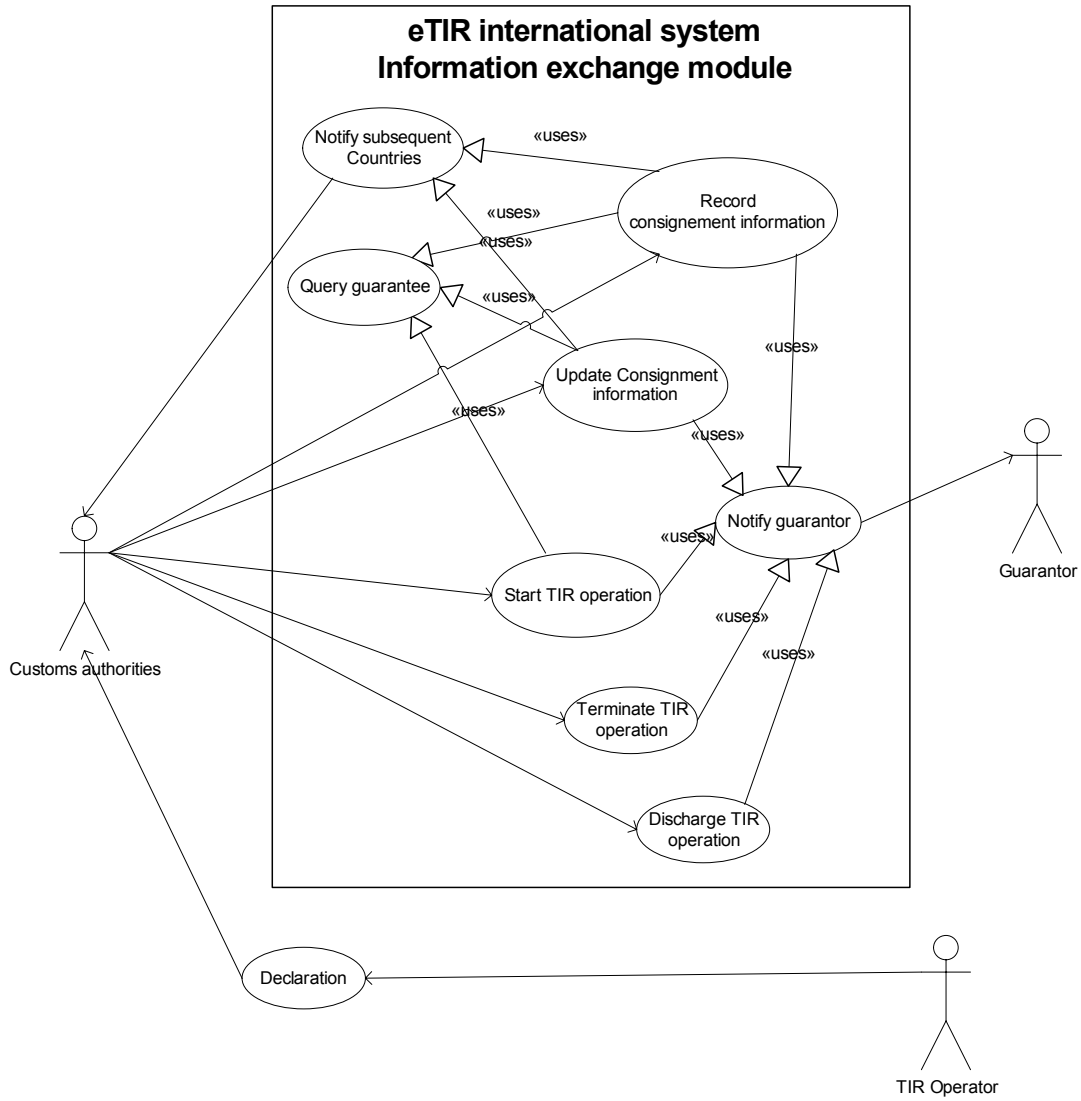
eTIR international system
Information exchange module

Notify subsequent Countries

«uses»

Record consignement information

«uses»

«uses»

Query guarantee

«uses»

Update Consignment information

«uses»

«uses»

«uses»

Notify guarantor

«uses»

Start TIR operation

«uses»

«uses»

Terminate TIR operation

Discharge TIR operation

Customs authorities

Guarantor

Declaration

TIR Operator